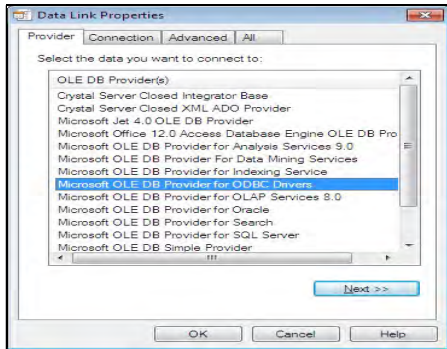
Data Link Properties

Provider | Connection | Advanced | All

Select the data you want to connect to:

OLE DB Provider(s)
Crystal Server Closed Integrator Base
Crystal Server Closed XML ADO Provider
Microsoft Jet 4.0 OLE DB Provider
Microsoft Office 12.0 Access Database Engine OLE DB Pro
Microsoft OLE DB Provider for Analysis Services 9.0
Microsoft OLE DB Provider For Data Mining Services
Microsoft OLE DB Provider for Indexing Service
Microsoft OLE DB Provider for ODBC Drivers
Microsoft OLE DB Provider for OLAP Services 8.0
Microsoft OLE DB Provider for Oracle
Microsoft OLE DB Provider for Search
Microsoft OLE DB Provider for SQL Server
Microsoft OLE DB Simple Provider

Next >>

OK | Cancel | Help